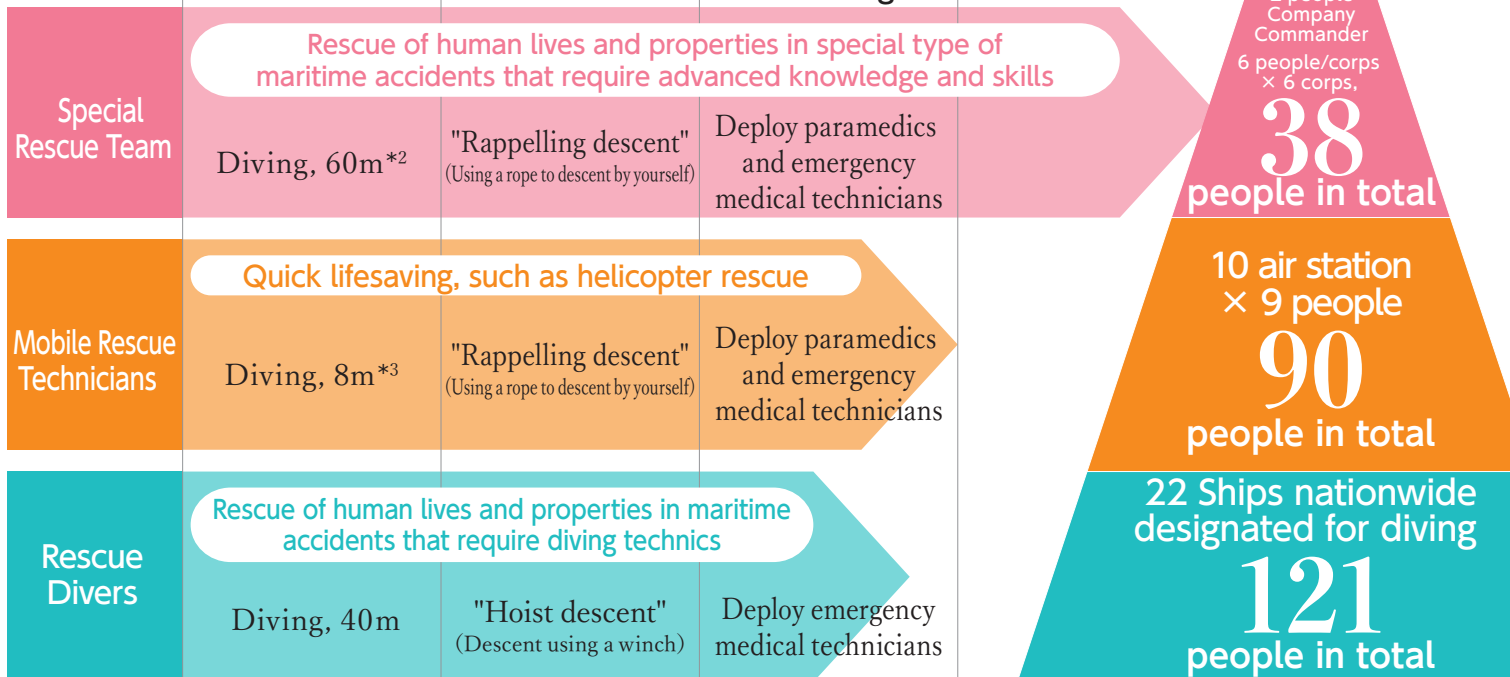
Special Rescue Team

Rescue of human lives and properties in special type of maritime accidents that require advanced knowledge and skills

Diving, 60m*2

"Rappelling descent" (Using a rope to descent by yourself)

Deploy paramedics and emergency medical technicians

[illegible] Company Commander
6 people/corps × 6 corps,
38
people in total

Mobile Rescue Technicians

Quick lifesaving, such as helicopter rescue

Diving, 8m*3

"Rappelling descent" (Using a rope to descent by yourself)

Deploy paramedics and emergency medical technicians

10 air station × 9 people
90
people in total

Rescue Divers

Rescue of human lives and properties in maritime accidents that require diving technics

Diving, 40m

"Hoist descent" (Descent using a winch)

Deploy emergency medical technicians

22 Ships nationwide designated for diving
121
people in total